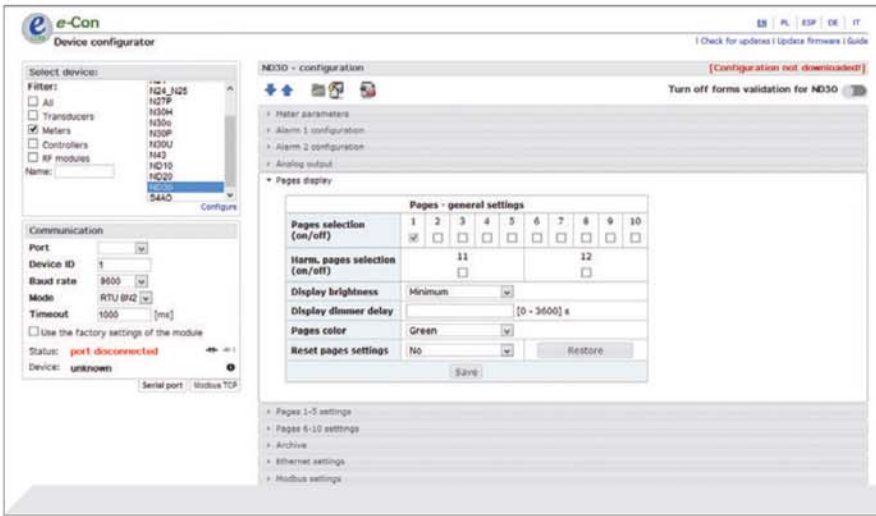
e-Con
Device configurator

EN | PL | ESP | DE | IT
| Check for updates | Update firmware | Guide

Select device:
Filter:
All
Transducers
Meters
Controllers
RF modules
Name:

N24_N25
N27P
N30H
N30o
N30P
N30U
N43
ND10
ND20
ND30
S4AO
Configure

Communication
Port
Device ID 1
Baud rate 9600
Mode RTU 8N2
Timeout 1000 [ms]
Use the factory settings of the module
Status: port disconnected
Device: unknown
Serial port | Modbus TCP

ND30 - configuration
[Configuration not downloaded!]
Turn off forms validation for ND30

Meter parameters
Alarm 1 configuration
Alarm 2 configuration
Analog output
Pages display

| Pages - general settings | | | | | | | | | | |
|---|---|---|---|---|---|---|---|---|---|---|
| Pages selection (on/off) | 1 | 2 | 3 | 4 | 5 | 6 | 7 | 8 | 9 | 10 |
| Harm. pages selection (on/off) | 11 | | | | | 12 | | | | |
| Display brightness | Minimum | | | | | | | | | |
| Display dimmer delay | [0 - 3600] s | | | | | | | | | |
| Pages color | Green | | | | | | | | | |
| Reset pages settings | No | | | | | Restore | | | | |

Save

Pages 1-5 settings
Pages 6-10 settings
Archive
Ethernet settings
Modbus settings